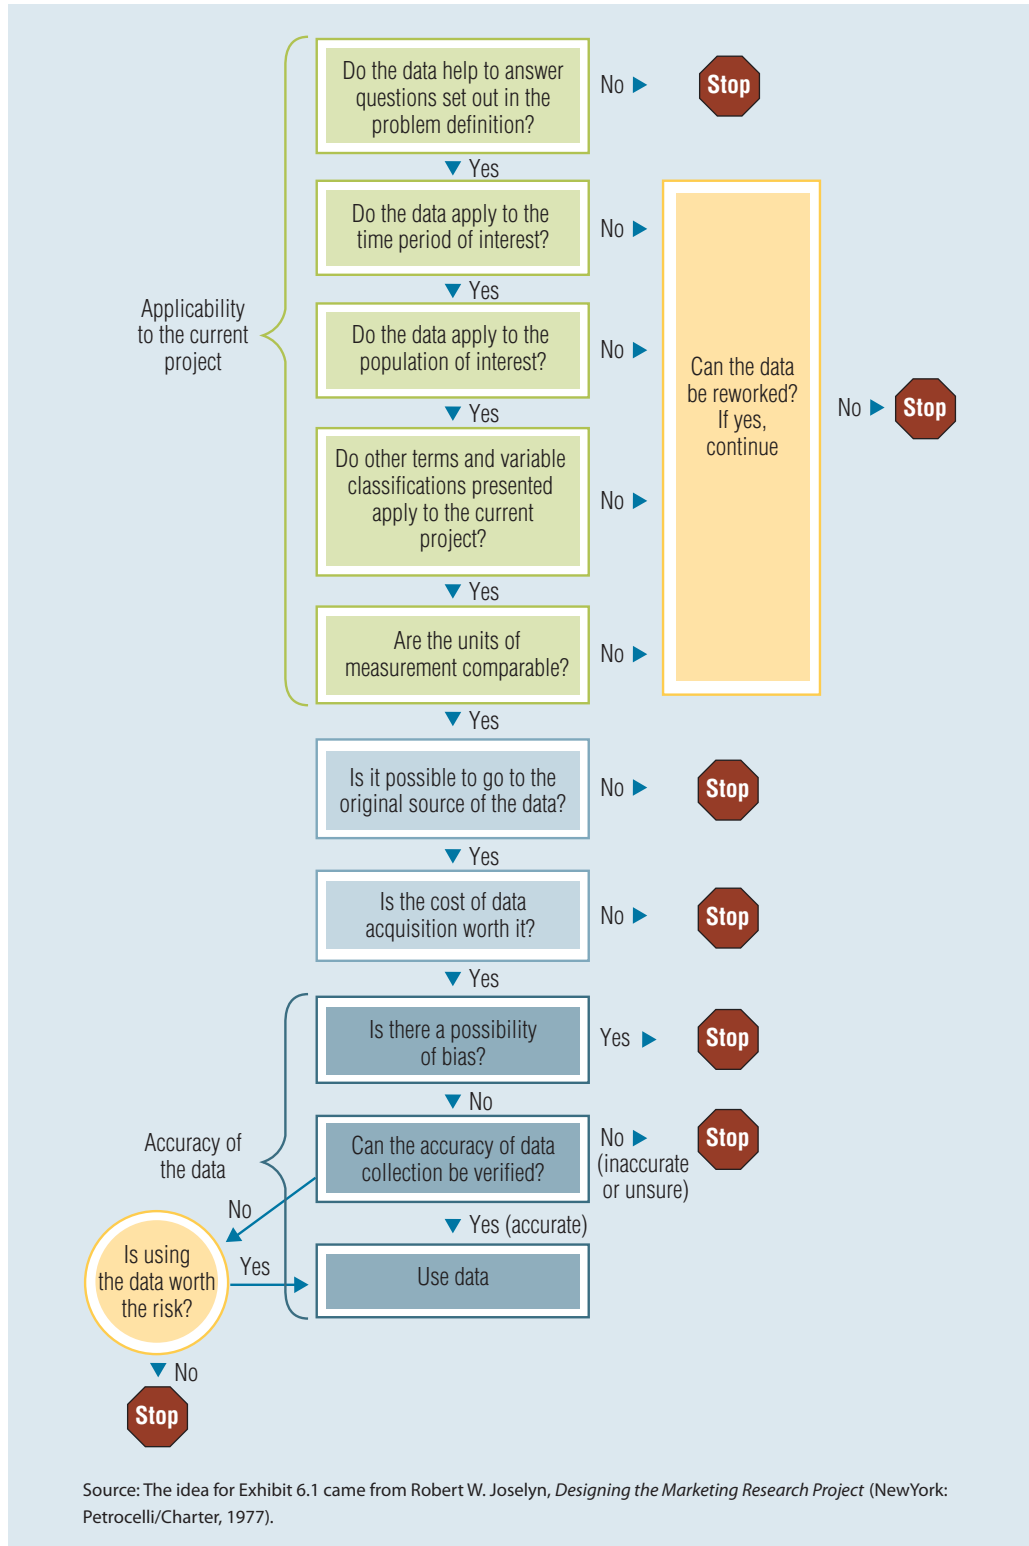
Applicability to the current project

Do the data help to answer questions set out in the problem definition?

No ▶ Stop

▼ Yes

Do the data apply to the time period of interest?

No ▶

▼ Yes

Do the data apply to the population of interest?

No ▶

▼ Yes

Do other terms and variable classifications presented apply to the current project?

No ▶

▼ Yes

Are the units of measurement comparable?

No ▶

Can the data be reworked? If yes, continue

No ▶ Stop

▼ Yes

Is it possible to go to the original source of the data?

No ▶ Stop

▼ Yes

Is the cost of data acquisition worth it?

No ▶ Stop

▼ Yes

Accuracy of the data

Is there a possibility of bias?

Yes ▶ Stop

▼ No

Can the accuracy of data collection be verified?

No ▶ (inaccurate or unsure) Stop

No

Is using the data worth the risk?

Yes

▼ Yes (accurate)

Use data

▼ No

Stop

Source: The idea for Exhibit 6.1 came from Robert W. Joselyn, *Designing the Marketing Research Project* (NewYork: Petrocelli/Charter, 1977).